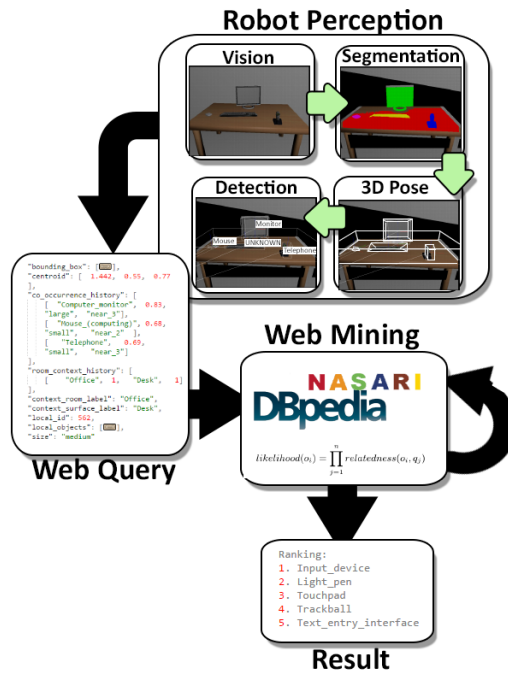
Robot Perception

Vision

Segmentation

3D Pose

Detection

Monitor

Mouse

UNKNOWN

Telephone

"bounding_box": [▭],
"centroid": [ 1.442, 0.55, 0.77 ],
"co_occurrence_history": [
[ "Computer_monitor", 0.83, "large", "near_3"],
[ "Mouse_(computing)", 0.68, "small", "near_2" ],
[ "Telephone", 0.69, "small", "near_3"]
],
"room_context_history": [
[ "Office", 1, "Desk", 1]
],
"context_room_label": "Office",
"context_surface_label": "Desk",
"local_id": 562,
"local_objects": [▭],
"size": "medium"

Web Query

Web Mining

NASARI

DBpedia

$likelihood(o_i) = \prod_{j=1}^{n} relatedness(o_i, q_j)$

Ranking:
1. Input_device
2. Light_pen
3. Touchpad
4. Trackball
5. Text_entry_interface

Result